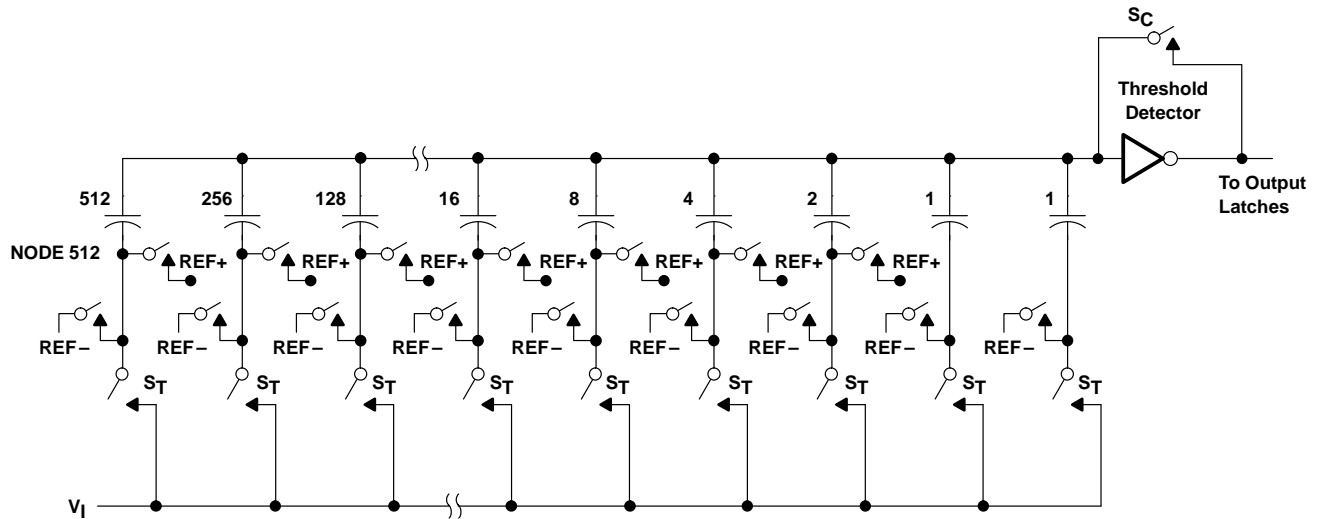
$S_C$

Threshold Detector

512 256 128 16 8 4 2 1 1

To Output Latches

NODE 512

REF+ REF+ REF+ REF+ REF+ REF+ REF+ REF+

REF– REF– REF– REF– REF– REF– REF– REF– REF–

$S_T$ $S_T$ $S_T$ $S_T$ $S_T$ $S_T$ $S_T$ $S_T$ $S_T$

$V_I$